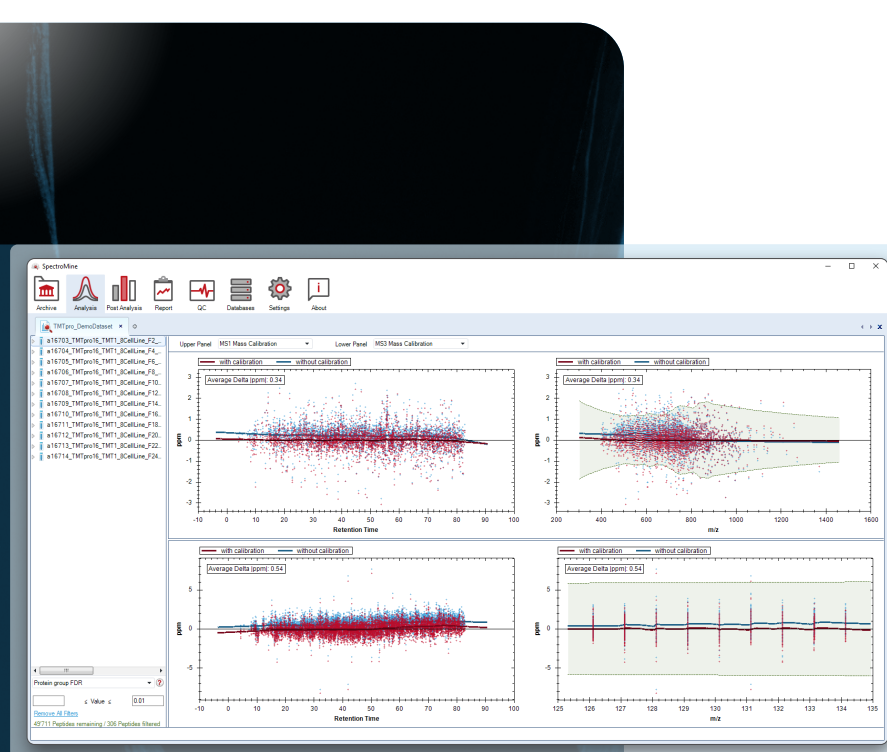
SpectroMine

Archive Analysis Post Analysis Report QC Databases Settings About

TMTpro_DemoDataset ×

a16703_TMTpro16_TMT1_8CellLine_F2_...
a16704_TMTpro16_TMT1_8CellLine_F4_...
a16705_TMTpro16_TMT1_8CellLine_F6_...
a16706_TMTpro16_TMT1_8CellLine_F8_...
a16707_TMTpro16_TMT1_8CellLine_F10...
a16708_TMTpro16_TMT1_8CellLine_F12...
a16709_TMTpro16_TMT1_8CellLine_F14...
a16710_TMTpro16_TMT1_8CellLine_F16...
a16711_TMTpro16_TMT1_8CellLine_F18...
a16712_TMTpro16_TMT1_8CellLine_F20...
a16713_TMTpro16_TMT1_8CellLine_F22...
a16714_TMTpro16_TMT1_8CellLine_F24...

Protein group FDR

≤ Value ≤ 0.01

Remove All Filters

49711 Peptides remaining / 306 Peptides filtered

Upper Panel MS1 Mass Calibration

Lower Panel MS3 Mass Calibration

with calibration without calibration

Average Delta [ppm]: 0.34

ppm

3 2 1 0 -1 -2 -3

-10 0 10 20 30 40 50 60 70 80 90 100

Retention Time

with calibration without calibration

Average Delta [ppm]: 0.34

ppm

3 2 1 0 -1 -2 -3

200 400 600 800 1000 1200 1400 1600

m/z

with calibration without calibration

Average Delta [ppm]: 0.54

ppm

5 0 -5

-10 0 10 20 30 40 50 60 70 80 90 100

Retention Time

with calibration without calibration

Average Delta [ppm]: 0.54

ppm

5 0 -5

125 126 127 128 129 130 131 132 133 134 135

m/z